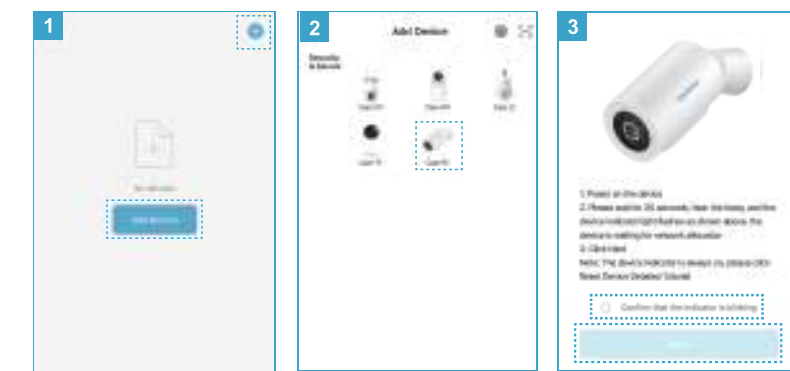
1

2

Add Device

3

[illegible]

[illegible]

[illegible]

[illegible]

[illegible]

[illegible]

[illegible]

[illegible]

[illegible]

1. Power on the device
2. Please wait for 30 seconds, hear the beep, and the device indicator light flashes as shown above, the device is waiting for network allocation
3. Click next
Note: The device indicator is always on, please click Reset Device Detailed Tutorial

Confirm that the indicator is blinking

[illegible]